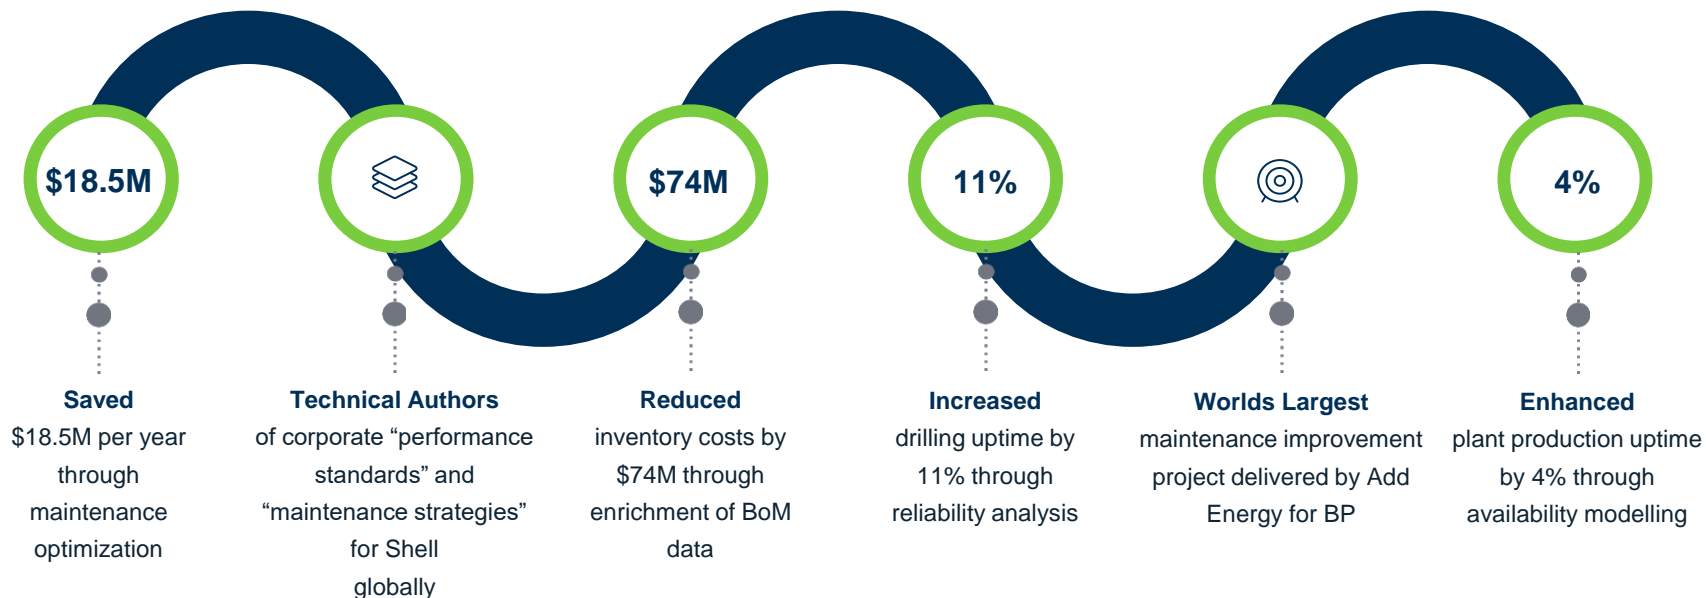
$18.5M

$74M

11%

4%

Saved
$18.5M per year through maintenance optimization

Technical Authors
of corporate “performance standards” and “maintenance strategies” for Shell globally

Reduced
inventory costs by $74M through enrichment of BoM data

Increased
drilling uptime by 11% through reliability analysis

Worlds Largest
maintenance improvement project delivered by Add Energy for BP

Enhanced
plant production uptime by 4% through availability modelling